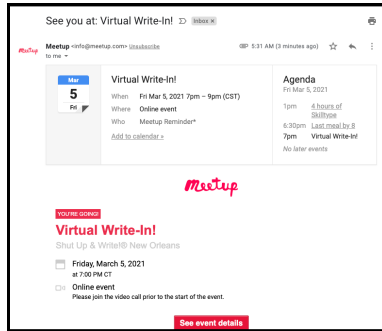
See you at: Virtual Write-In! Inbox ×

Meetup

Meetup <info@meetup.com> Unsubscribe
to me

5:31 AM (3 minutes ago)

Mar
5
Fri

Virtual Write-In!

When Fri Mar 5, 2021 7pm – 9pm (CST)
Where Online event
Who Meetup Reminder*

Add to calendar »

Agenda
Fri Mar 5, 2021

1pm 4 hours of Skilltype
6:30pm Last meal by 8
7pm Virtual Write-In!
No later events

Meetup

YOU'RE GOING!

Virtual Write-In!

Shut Up & Write!® New Orleans

Friday, March 5, 2021
at 7:00 PM CT

Online event
Please join the video call prior to the start of the event.

See event details